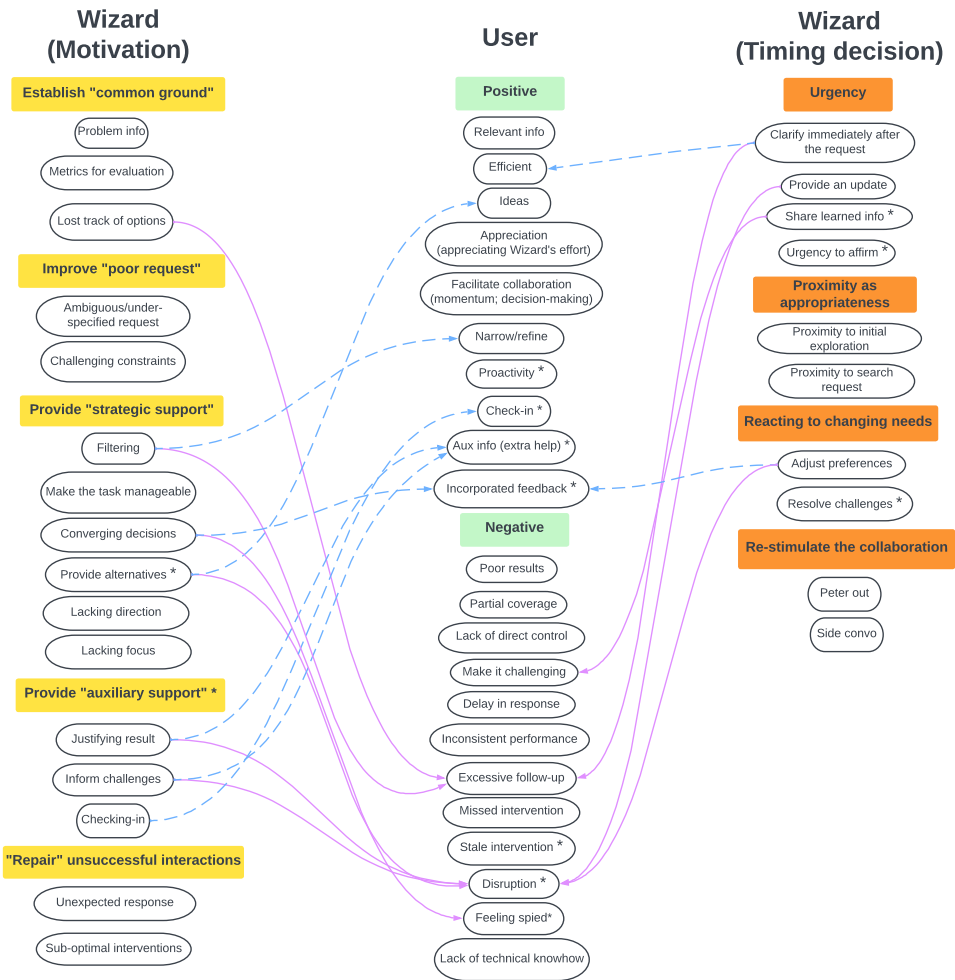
Wizard (Motivation)

Establish "common ground"

Problem info

Metrics for evaluation

Lost track of options

Improve "poor request"

Ambiguous/under-specified request

Challenging constraints

Provide "strategic support"

Filtering

Make the task manageable

Converging decisions

Provide alternatives *

Lacking direction

Lacking focus

Provide "auxiliary support" *

Justifying result

Inform challenges

Checking-in

"Repair" unsuccessful interactions

Unexpected response

Sub-optimal interventions

User

Positive

Relevant info

Efficient

Ideas

Appreciation (appreciating Wizard's effort)

Facilitate collaboration (momentum; decision-making)

Narrow/refine

Proactivity *

Check-in *

Aux info (extra help) *

Incorporated feedback *

Negative

Poor results

Partial coverage

Lack of direct control

Make it challenging

Delay in response

Inconsistent performance

Excessive follow-up

Missed intervention

Stale intervention *

Disruption *

Feeling spied*

Lack of technical knowhow

Wizard (Timing decision)

Urgency

Clarify immediately after the request

Provide an update

Share learned info *

Urgency to affirm *

Proximity as appropriateness

Proximity to initial exploration

Proximity to search request

Reacting to changing needs

Adjust preferences

Resolve challenges *

Re-stimulate the collaboration

Peter out

Side convo